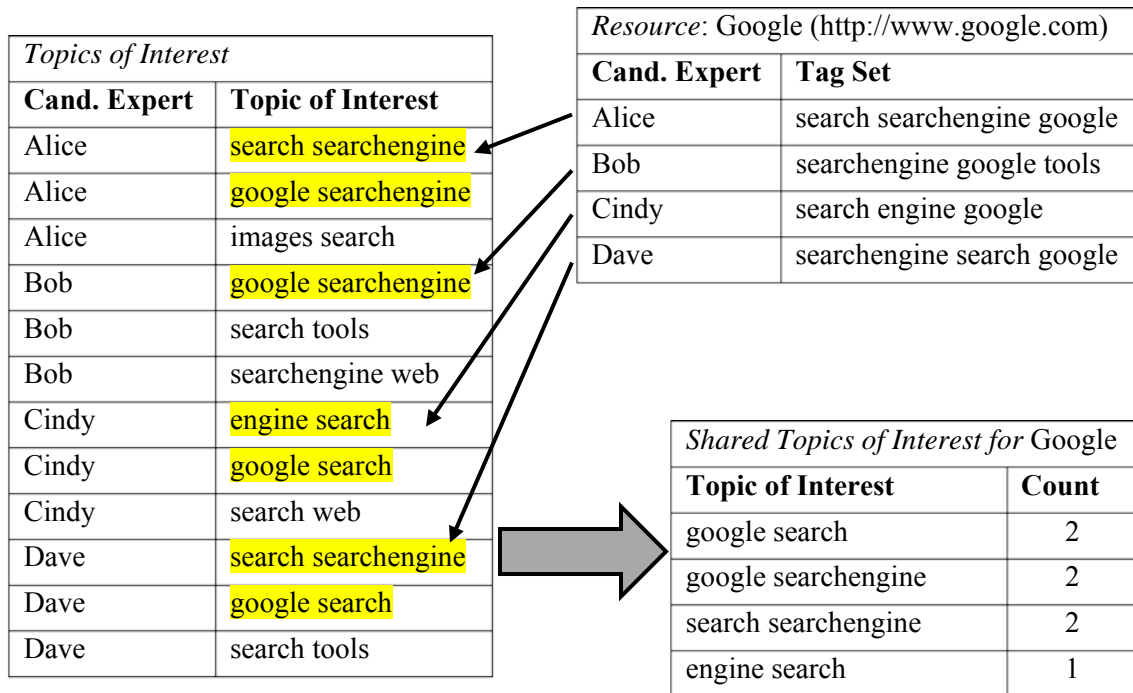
*Topics of Interest*

| Cand. Expert | Topic of Interest |
|---|---|
| Alice | search searchengine |
| Alice | google searchengine |
| Alice | images search |
| Bob | google searchengine |
| Bob | search tools |
| Bob | searchengine web |
| Cindy | engine search |
| Cindy | google search |
| Cindy | search web |
| Dave | search searchengine |
| Dave | google search |
| Dave | search tools |

*Resource*: Google (http://www.google.com)

| Cand. Expert | Tag Set |
|---|---|
| Alice | search searchengine google |
| Bob | searchengine google tools |
| Cindy | search engine google |
| Dave | searchengine search google |

*Shared Topics of Interest for* Google

| Topic of Interest | Count |
|---|---|
| google search | 2 |
| google searchengine | 2 |
| search searchengine | 2 |
| engine search | 1 |